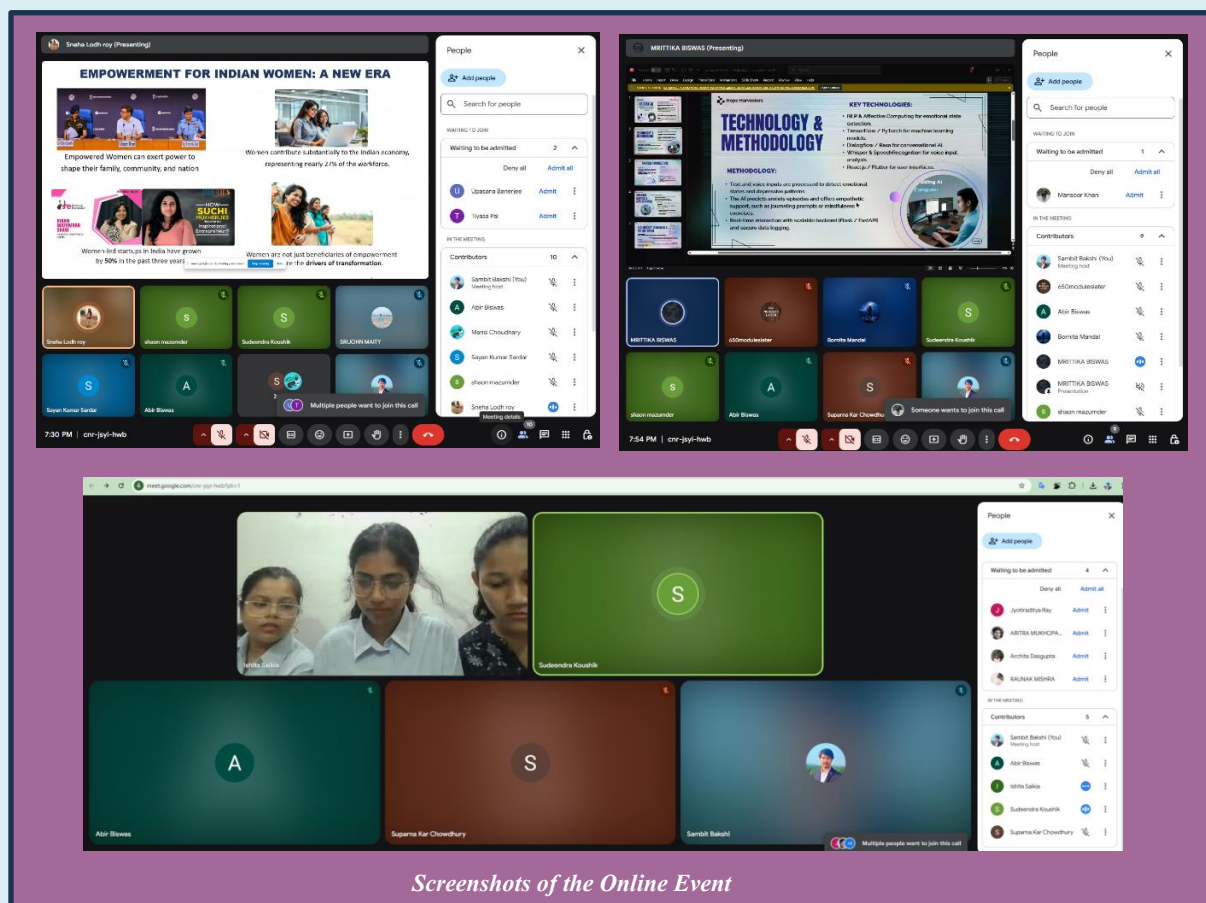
Sneha Lodh roy (Presenting)

EMPOWERMENT FOR INDIAN WOMEN: A NEW ERA

Empowered Women can exert power to shape their family, community, and nation

Women contribute substantially to the Indian economy, representing nearly 27% of the workforce.

HOW SUCHI MUKHERJEE Became An Inspirational Entrepreneur?

Women-led startups in India have grown by 50% in the past three years

Women are not just beneficiaries of empowerment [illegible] the drivers of transformation.

People

Add people

Search for people

WAITING TO JOIN

Waiting to be admitted 2

Deny all Admit all

Upasana Banerjee Admit

Tiyasa Pal Admit

IN THE MEETING

Contributors 10

Sambit Bakshi (You) Meeting host

Abir Biswas

Mansi Choudhary

Sayan Kumar Sardar

shaon mazumder

Sneha Lodh roy

Sneha Lodh roy

shaon mazumder

Sudeendra Koushik

SRIJOHN MAITY

Sayan Kumar Sardar

Abir Biswas

Multiple people want to join this call

Meeting details

7:30 PM | cnr-jsyi-hwb

MRITTIKA BISWAS (Presenting)

TECHNOLOGY & METHODOLOGY

KEY TECHNOLOGIES:

METHODOLOGY:

People

Add people

Search for people

WAITING TO JOIN

Waiting to be admitted 1

Deny all Admit all

Mansoor Khan Admit

IN THE MEETING

Contributors 9

Sambit Bakshi (You) Meeting host

650modulestater

Abir Biswas

Bornita Mandal

MRITTIKA BISWAS

MRITTIKA BISWAS Presentation

shaon mazumder

MRITTIKA BISWAS

650modulestater

Bornita Mandal

Sudeendra Koushik

shaon mazumder

Abir Biswas

Suparna Kar Chowdhury

Someone wants to join this call

7:54 PM | cnr-jsyi-hwb

meet.google.com/cnr-jsyi-hwb

Ishita Saikia

Sudeendra Koushik

Abir Biswas

Suparna Kar Chowdhury

Sambit Bakshi

Multiple people want to join this call

People

Add people

Waiting to be admitted 4

Deny all Admit all

Jyotiraditya Ray Admit

AIRITRA MUKHOPA... Admit

Archita Dasgupta Admit

RAUNAK MISHRA Admit

IN THE MEETING

Contributors 5

Sambit Bakshi (You) Meeting host

Abir Biswas

Ishita Saikia

Sudeendra Koushik

Suparna Kar Chowdhury

Screenshots of the Online Event